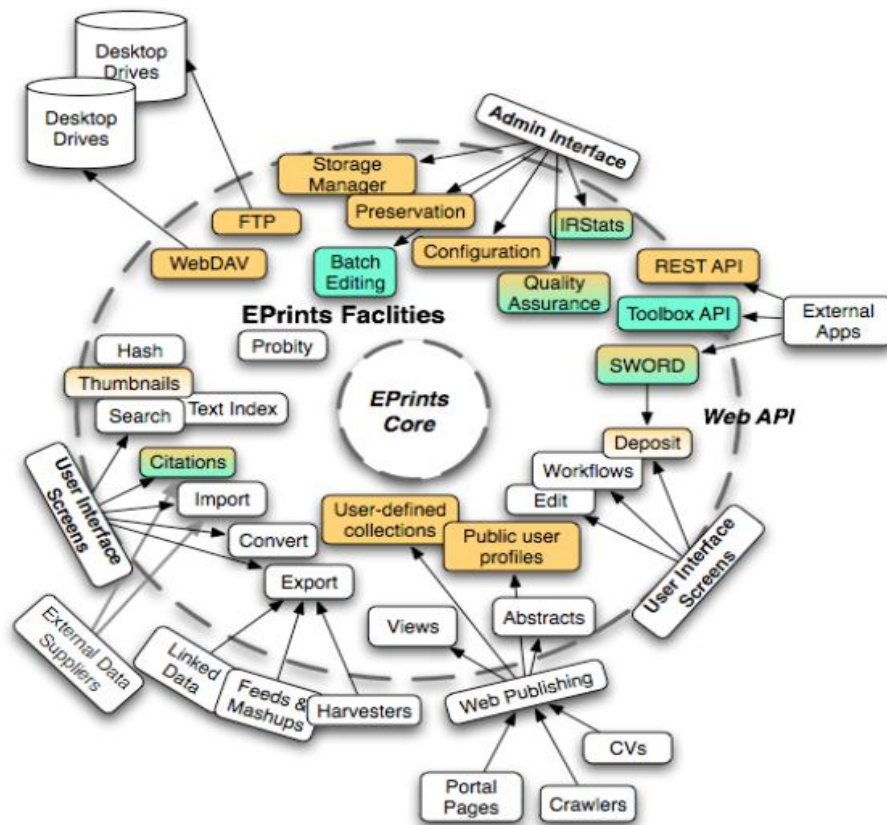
Desktop Drives

Desktop Drives

Admin Interface

Storage Manager

FTP

Preservation

IRStats

WebDAV

Batch Editing

Configuration

REST API

Quality Assurance

EPrints Faclities

Toolbox API

External Apps

Hash

Probity

SWORD

Thumbnails

EPrints Core

Search

Text Index

Web API

Deposit

Citations

User Interface Screens

Workflows

Import

Edit

User-defined collections

Public user profiles

Convert

User Interface Screens

Export

Abstracts

Views

External Data Suppliers

Linked Data

Feeds & Mashups

Harvesters

Web Publishing

CVs

Portal Pages

Crawlers